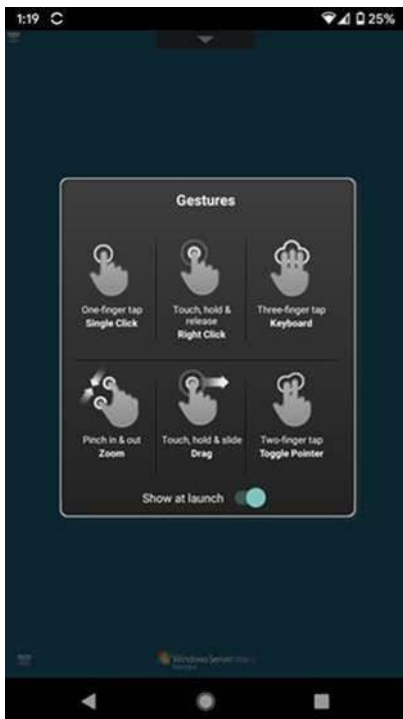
1:19

25%

Gestures

One-finger tap
Single Click

Touch, hold & release
Right Click

Three-finger tap
Keyboard

Pinch in & out
Zoom

Touch, hold & slide
Drag

Two-finger tap
Toggle Pointer

Show at launch

Windows Server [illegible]